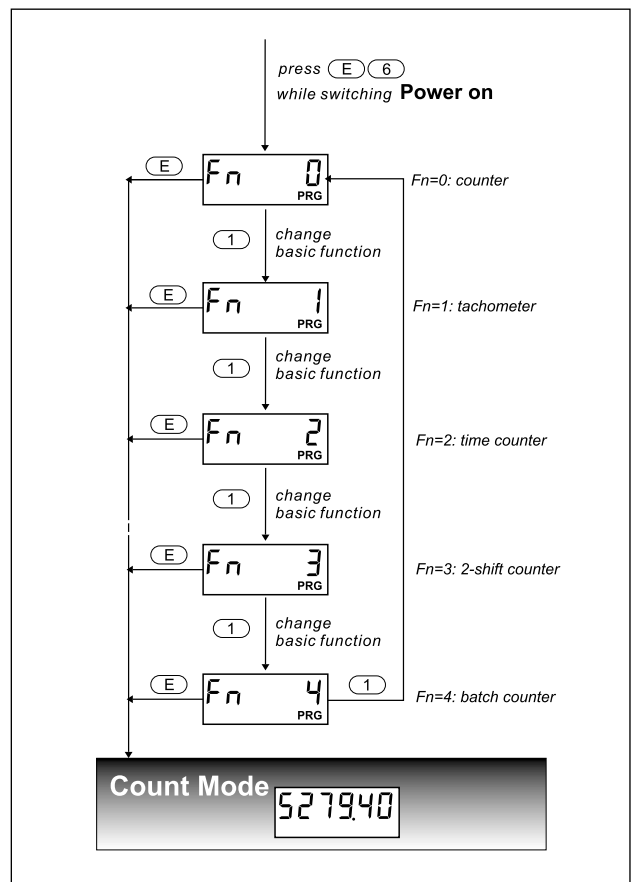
press E 6
while switching **Power on**

E Fn 0 PRG Fn=0: counter

1 change basic function

E Fn 1 PRG Fn=1: tachometer

1 change basic function

E Fn 2 PRG Fn=2: time counter

1 change basic function

E Fn 3 PRG Fn=3: 2-shift counter

1 change basic function

E Fn 4 PRG 1 Fn=4: batch counter

Count Mode 5279.40